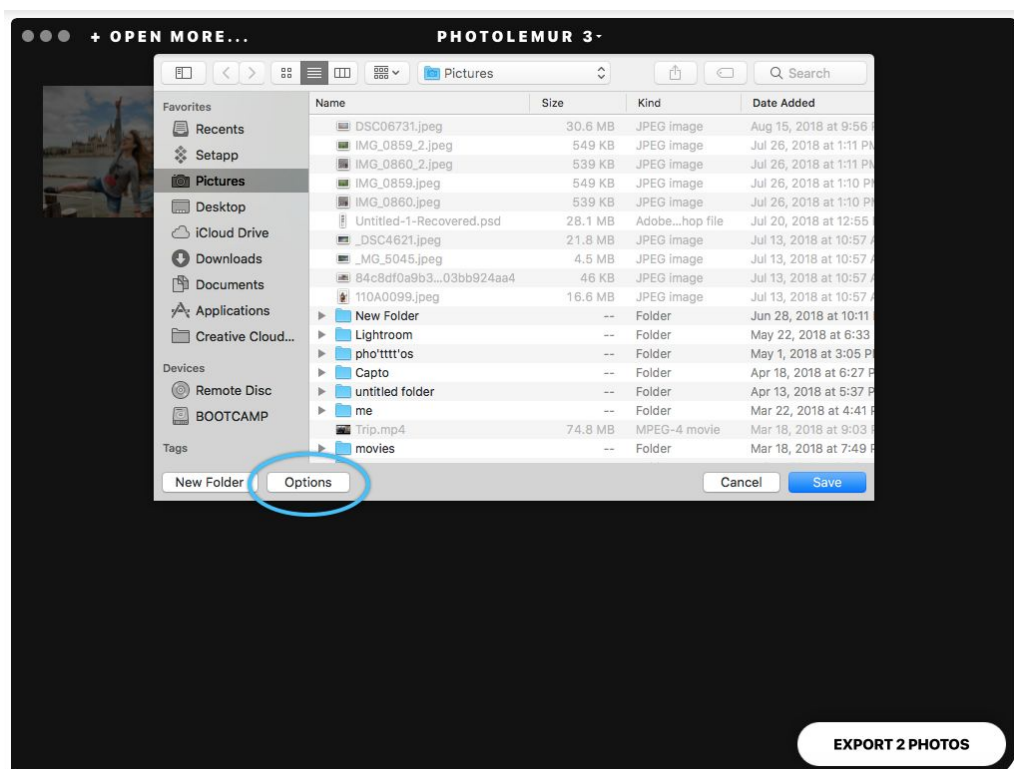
+ OPEN MORE...

PHOTOLEMUR 3

Pictures

Search

Favorites
Recents
Setapp
Pictures
Desktop
iCloud Drive
Downloads
Documents
Applications
Creative Cloud...

Devices
Remote Disc
BOOTCAMP

Tags

| Name | Size | Kind | Date Added |
|---|---|---|---|
| DSC06731.jpeg | 30.6 MB | JPEG image | Aug 15, 2018 at 9:56 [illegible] |
| IMG_0859_2.jpeg | 549 KB | JPEG image | Jul 26, 2018 at 1:11 P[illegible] |
| IMG_0860_2.jpeg | 539 KB | JPEG image | Jul 26, 2018 at 1:11 P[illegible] |
| IMG_0859.jpeg | 549 KB | JPEG image | Jul 26, 2018 at 1:10 P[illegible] |
| IMG_0860.jpeg | 539 KB | JPEG image | Jul 26, 2018 at 1:10 P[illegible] |
| Untitled-1-Recovered.psd | 28.1 MB | Adobe...hop file | Jul 20, 2018 at 12:55 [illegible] |
| _DSC4621.jpeg | 21.8 MB | JPEG image | Jul 13, 2018 at 10:57 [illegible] |
| _MG_5045.jpeg | 4.5 MB | JPEG image | Jul 13, 2018 at 10:57 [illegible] |
| 84c8df0a9b3...03bb924aa4 | 46 KB | JPEG image | Jul 13, 2018 at 10:57 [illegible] |
| 110A0099.jpeg | 16.6 MB | JPEG image | Jul 13, 2018 at 10:57 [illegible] |
| New Folder | -- | Folder | Jun 28, 2018 at 10:11 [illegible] |
| Lightroom | -- | Folder | May 22, 2018 at 6:33 |
| pho'tttt'os | -- | Folder | May 1, 2018 at 3:05 P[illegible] |
| Capto | -- | Folder | Apr 18, 2018 at 6:27 P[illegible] |
| untitled folder | -- | Folder | Apr 13, 2018 at 5:37 P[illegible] |
| me | -- | Folder | Mar 22, 2018 at 4:41 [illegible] |
| Trip.mp4 | 74.8 MB | MPEG-4 movie | Mar 18, 2018 at 9:03 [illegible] |
| movies | -- | Folder | Mar 18, 2018 at 7:49 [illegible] |

New Folder
Options
Cancel
Save

EXPORT 2 PHOTOS